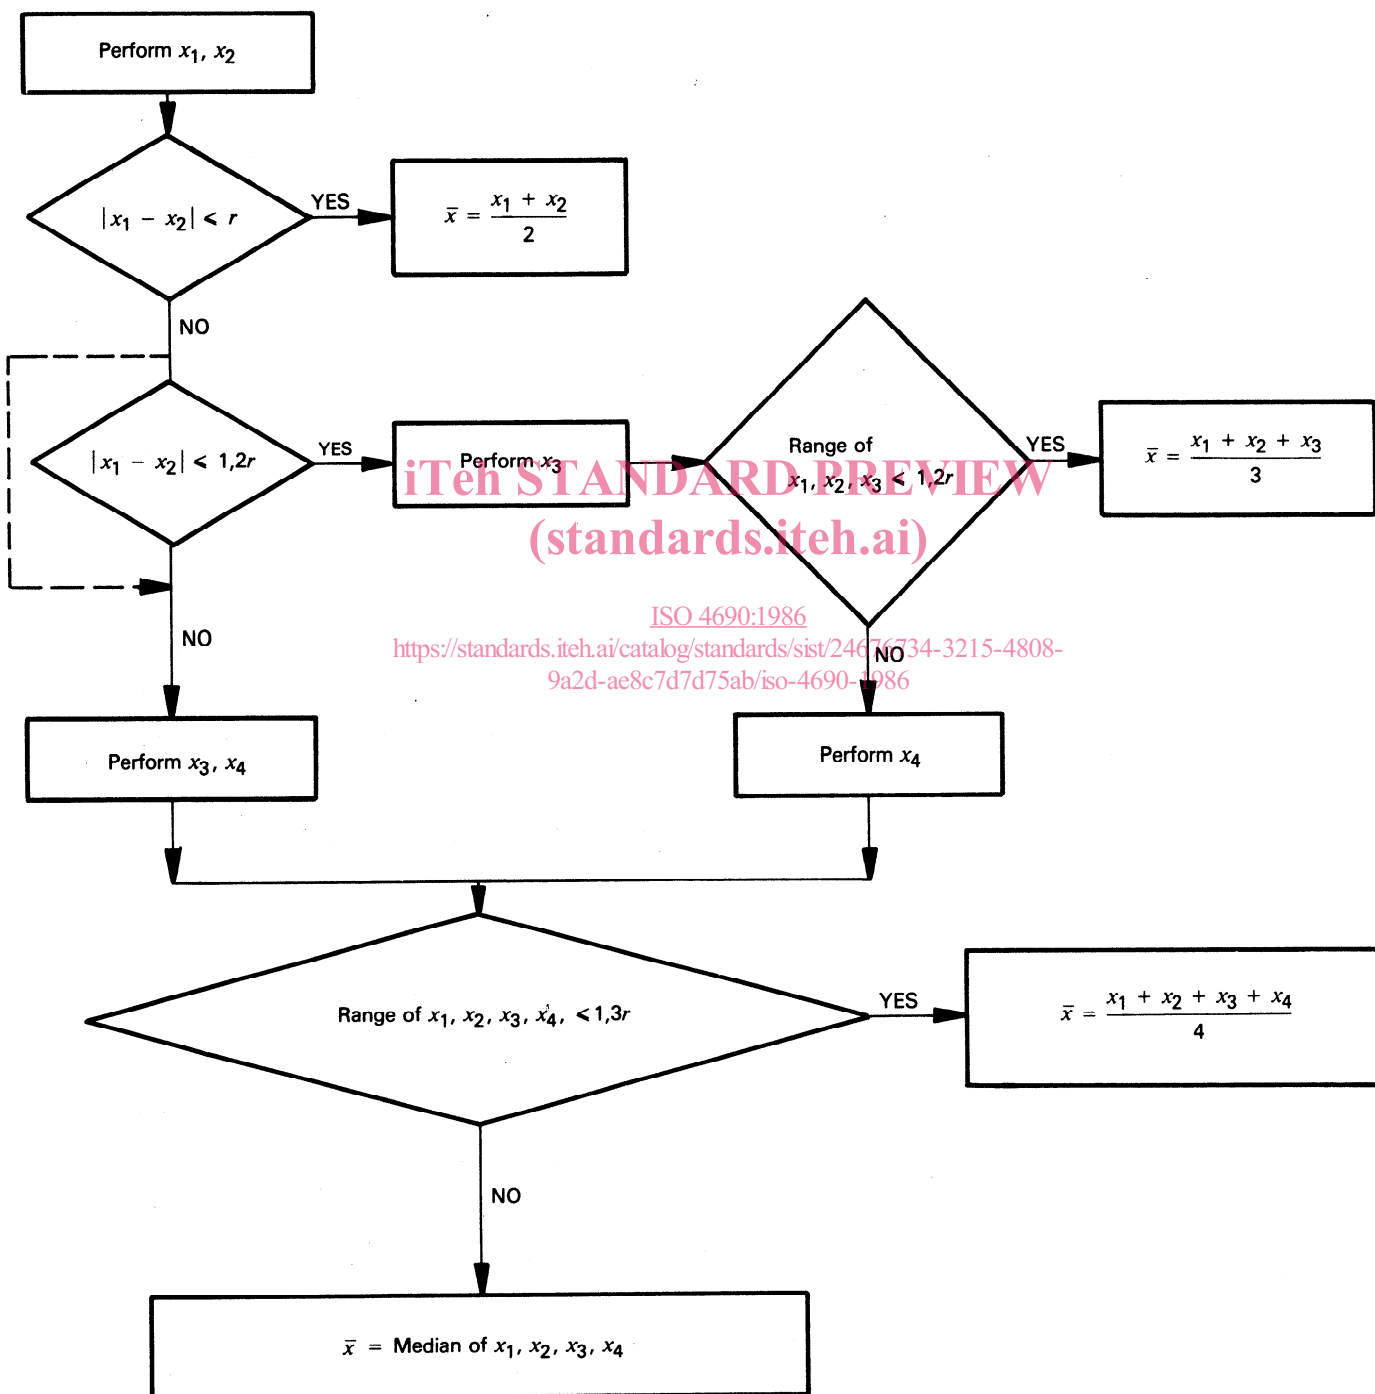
Perform $x_1$, $x_2$

$|x_1 - x_2| < r$

YES

$\bar{x} = \frac{x_1 + x_2}{2}$

NO

$|x_1 - x_2| < 1,2r$

YES

Perform $x_3$

Range of $x_1, x_2, x_3 < 1,2r$

YES

$\bar{x} = \frac{x_1 + x_2 + x_3}{3}$

iTeh STANDARD PREVIEW
(standards.iteh.ai)

ISO 4690:1986
https://standards.iteh.ai/catalog/standards/sist/24676734-3215-4808-9a2d-ae8c7d7d75ab/iso-4690-1986

NO

NO

Perform $x_3$, $x_4$

Perform $x_4$

Range of $x_1, x_2, x_3, x_4, < 1,3r$

YES

$\bar{x} = \frac{x_1 + x_2 + x_3 + x_4}{4}$

NO

$\bar{x}$ = Median of $x_1, x_2, x_3, x_4$